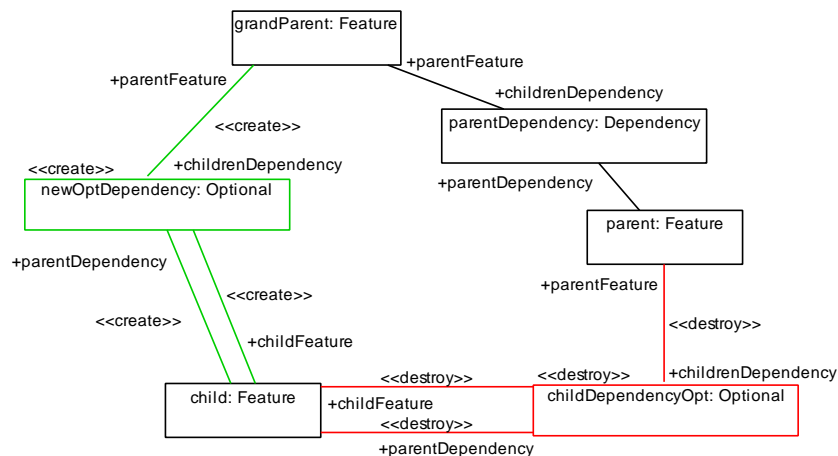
grandParent: Feature

+parentFeature

+parentFeature

+childrenDependency

<<create>>

parentDependency: Dependency

<<create>>

+childrenDependency

newOptDependency: Optional

+parentDependency

parent: Feature

+parentDependency

<<create>>

+parentFeature

<<destroy>>

<<create>>

+childFeature

+childrenDependency

<<destroy>>

<<destroy>>

child: Feature

+childFeature

childDependencyOpt: Optional

<<destroy>>

+parentDependency